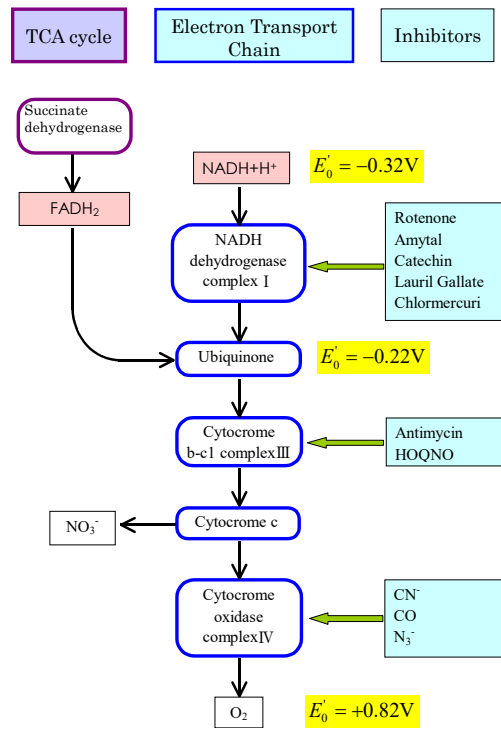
TCA cycle

Electron Transport Chain

Inhibitors

Succinate dehydrogenase

$FADH_2$

NADH+H⁺

$E_0' = -0.32V$

NADH dehydrogenase complex Ⅰ

Rotenone
Amytal
Catechin
Lauril Gallate
Chlormercuri

Ubiquinone

$E_0' = -0.22V$

Cytocrome b-c1 complexⅢ

Antimycin
HOQNO

$NO_3^-$

Cytocrome c

Cytocrome oxidase complexⅣ

$CN^-$
CO
$N_3^-$

$O_2$

$E_0' = +0.82V$